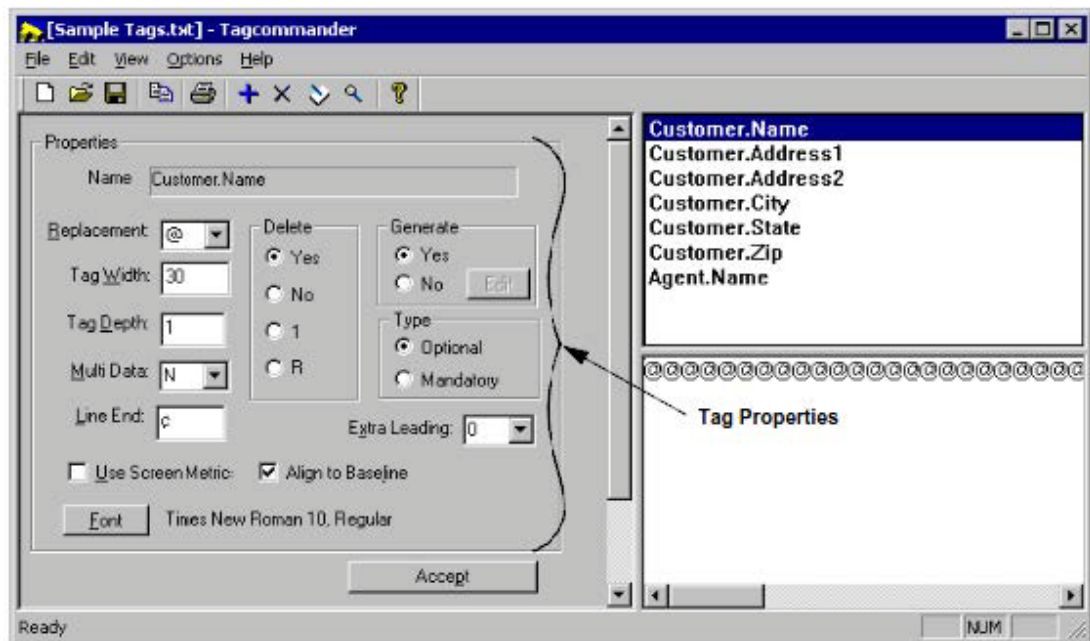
[Sample Tags.txt] - Tagcommander

File Edit View Options Help

Properties

Name Customer.Name

Replacement @

Tag Width: 30

Tag Depth: 1

Multi Data: N

Line End: c

Delete
Yes
No
1
R

Generate
Yes
No
Edit

Type
Optional
Mandatory

Extra Leading: 0

Use Screen Metric
Align to Baseline

Font Times New Roman 10, Regular

Accept

Customer.Name
Customer.Address1
Customer.Address2
Customer.City
Customer.State
Customer.Zip
Agent.Name

@@@@@@@@@@@@@@@@@@@@@@@@@@

Tag Properties

Ready

NUM